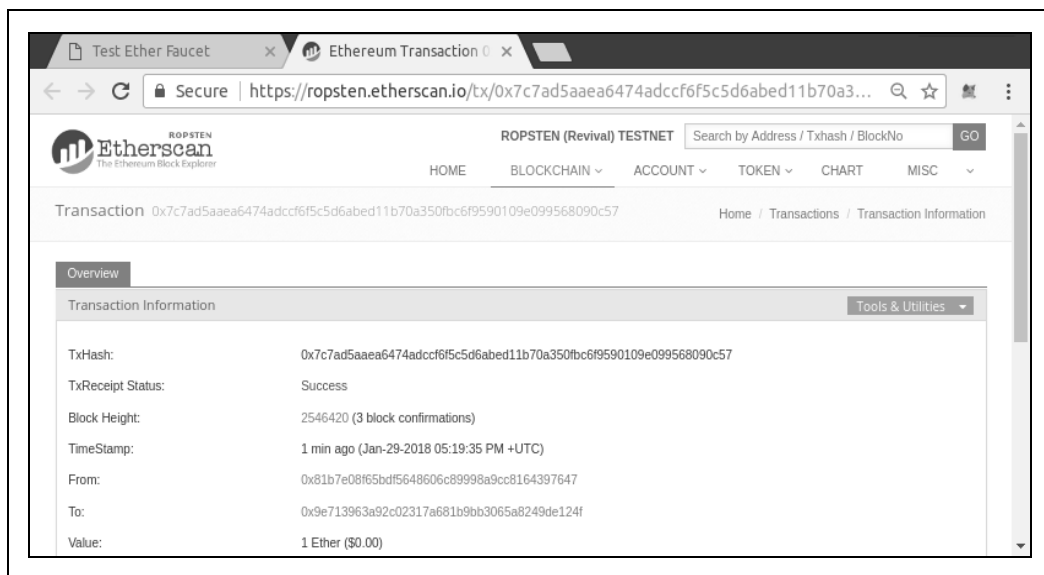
Test Ether Faucet ×

Ethereum Transaction ( ×

Secure | https://ropsten.etherscan.io/tx/0x7c7ad5aaea6474adccf6f5c5d6abed11b70a3...

ROPSTEN
Etherscan
The Ethereum Block Explorer

ROPSTEN (Revival) TESTNET

Search by Address / Txhash / BlockNo

GO

HOME BLOCKCHAIN ∨ ACCOUNT ∨ TOKEN ∨ CHART MISC ∨

Transaction 0x7c7ad5aaea6474adccf6f5c5d6abed11b70a350fbc6f9590109e099568090c57

Home / Transactions / Transaction Information

Overview

Transaction Information

Tools & Utilities

| | |
|---|---|
| TxHash: | 0x7c7ad5aaea6474adccf6f5c5d6abed11b70a350fbc6f9590109e099568090c57 |
| TxReceipt Status: | Success |
| Block Height: | 2546420 (3 block confirmations) |
| TimeStamp: | 1 min ago (Jan-29-2018 05:19:35 PM +UTC) |
| From: | 0x81b7e08f65bdf5648606c89998a9cc8164397647 |
| To: | 0x9e713963a92c02317a681b9bb3065a8249de124f |
| Value: | 1 Ether ($0.00) |